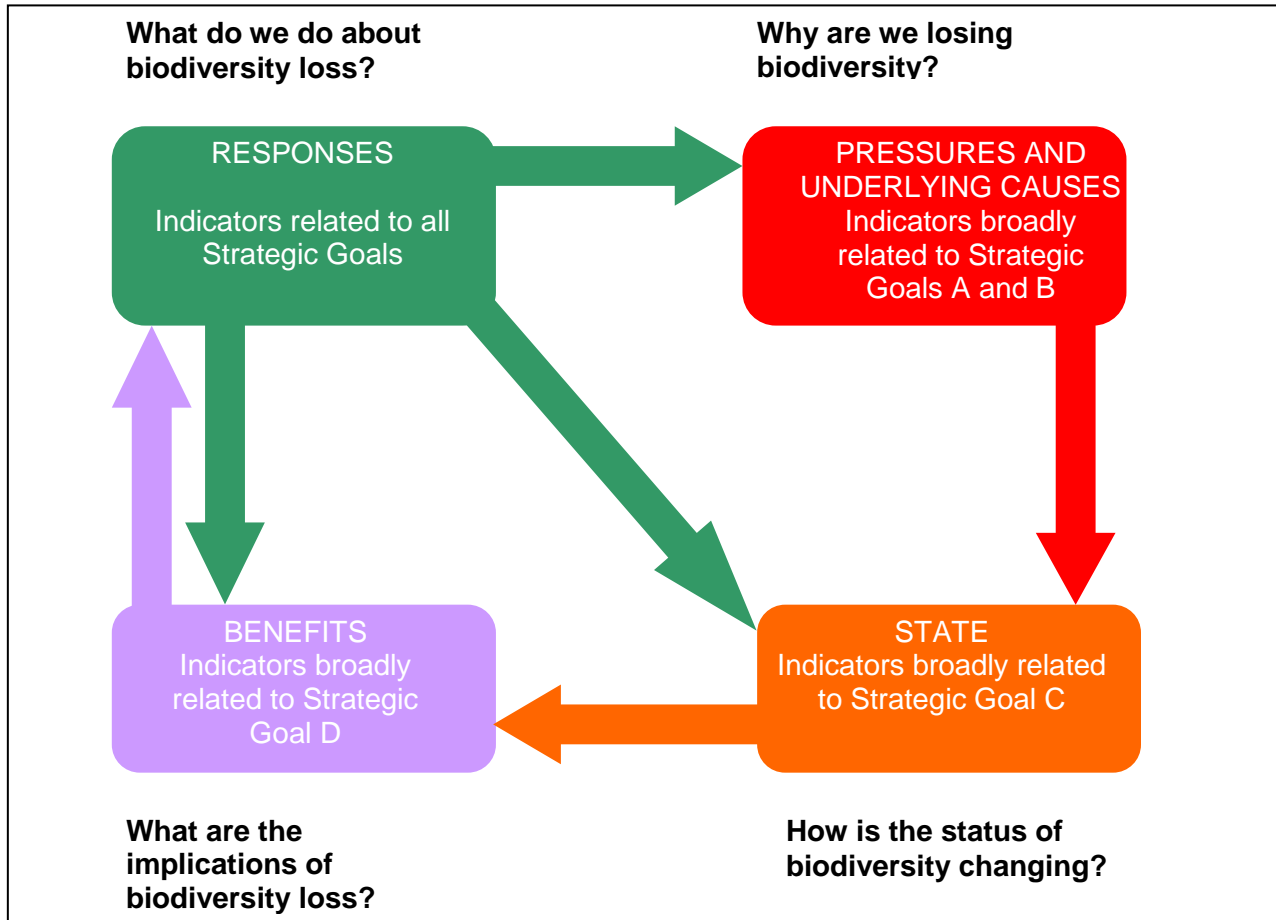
What do we do about biodiversity loss?

Why are we losing biodiversity?

RESPONSES

Indicators related to all Strategic Goals

PRESSURES AND UNDERLYING CAUSES
Indicators broadly related to Strategic Goals A and B

BENEFITS
Indicators broadly related to Strategic Goal D

STATE
Indicators broadly related to Strategic Goal C

What are the implications of biodiversity loss?

How is the status of biodiversity changing?